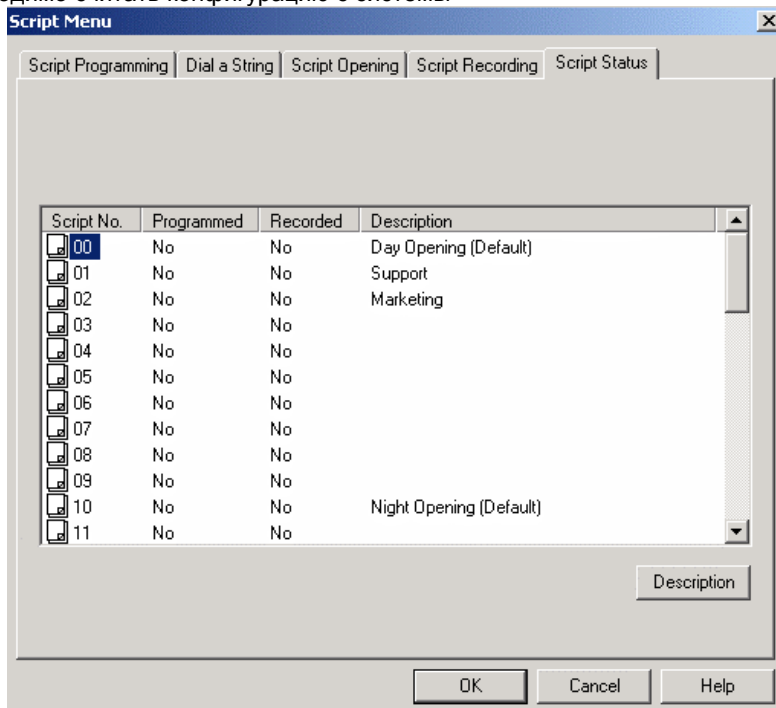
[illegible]

Script Menu

×

Script Programming | Dial a String | Script Opening | Script Recording | Script Status

| Script No. | Programmed | Recorded | Description |
|---|---|---|---|
| 00 | No | No | Day Opening (Default) |
| 01 | No | No | Support |
| 02 | No | No | Marketing |
| 03 | No | No | |
| 04 | No | No | |
| 05 | No | No | |
| 06 | No | No | |
| 07 | No | No | |
| 08 | No | No | |
| 09 | No | No | |
| 10 | No | No | Night Opening (Default) |
| 11 | No | No | |

Description

OK | Cancel | Help